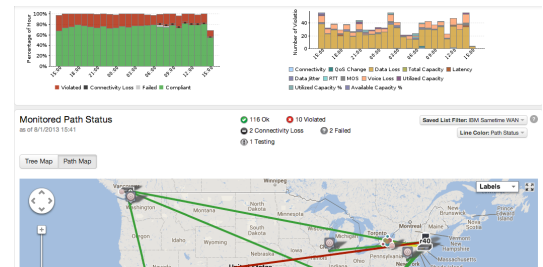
100%
80%
60%
40%
20%
0%
Percentage of Paths
15:00
18:00
21:00
00:00
03:00
06:00
09:00
12:00
15:00
Violated Connectivity Loss Failed Compliant

Number of Violations
40
30
20
10
0
15:00
18:00
21:00
00:00
03:00
06:00
09:00
12:00
15:00
Connectivity QoS Change Data Loss Total Capacity Latency
Data Jitter RTT MOS Voice Loss Utilized Capacity
Utilized Capacity % Available Capacity %

Monitored Path Status
as of 8/1/2013 15:41

116 Ok
10 Violated
2 Connectivity Loss
2 Failed
1 Testing

Saved List Filter: IBM Sametime WAN
Line Color: Path Status

Tree Map
Path Map

Labels

Vancouver
Washington
Montana
Minnesota
Toronto
Montreal
New Brunswick
Maine
New York
40